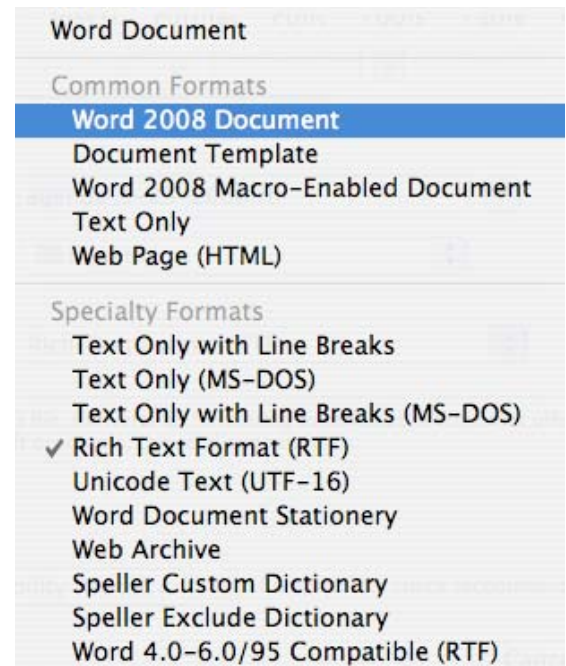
Word Document

Common Formats
Word 2008 Document
Document Template
Word 2008 Macro-Enabled Document
Text Only
Web Page (HTML)

Specialty Formats
Text Only with Line Breaks
Text Only (MS-DOS)
Text Only with Line Breaks (MS-DOS)
✓ Rich Text Format (RTF)
Unicode Text (UTF-16)
Word Document Stationery
Web Archive
Speller Custom Dictionary
Speller Exclude Dictionary
Word 4.0-6.0/95 Compatible (RTF)